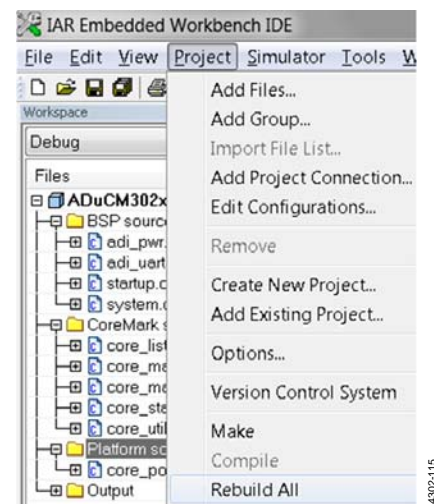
IAR Embedded Workbench IDE

File Edit View Project Simulator Tools W

Workspace

Debug

Files

ADuCM302x

BSP source

adi_pwr.

adi_uart

startup.c

system.c

CoreMark s

core_list

core_ma

core_ma

core_ste

core_util

Platform sc

core_po

Output

Add Files...
Add Group...
Import File List...
Add Project Connection...
Edit Configurations...
Remove
Create New Project...
Add Existing Project...
Options...
Version Control System
Make
Compile
Rebuild All

14302-115